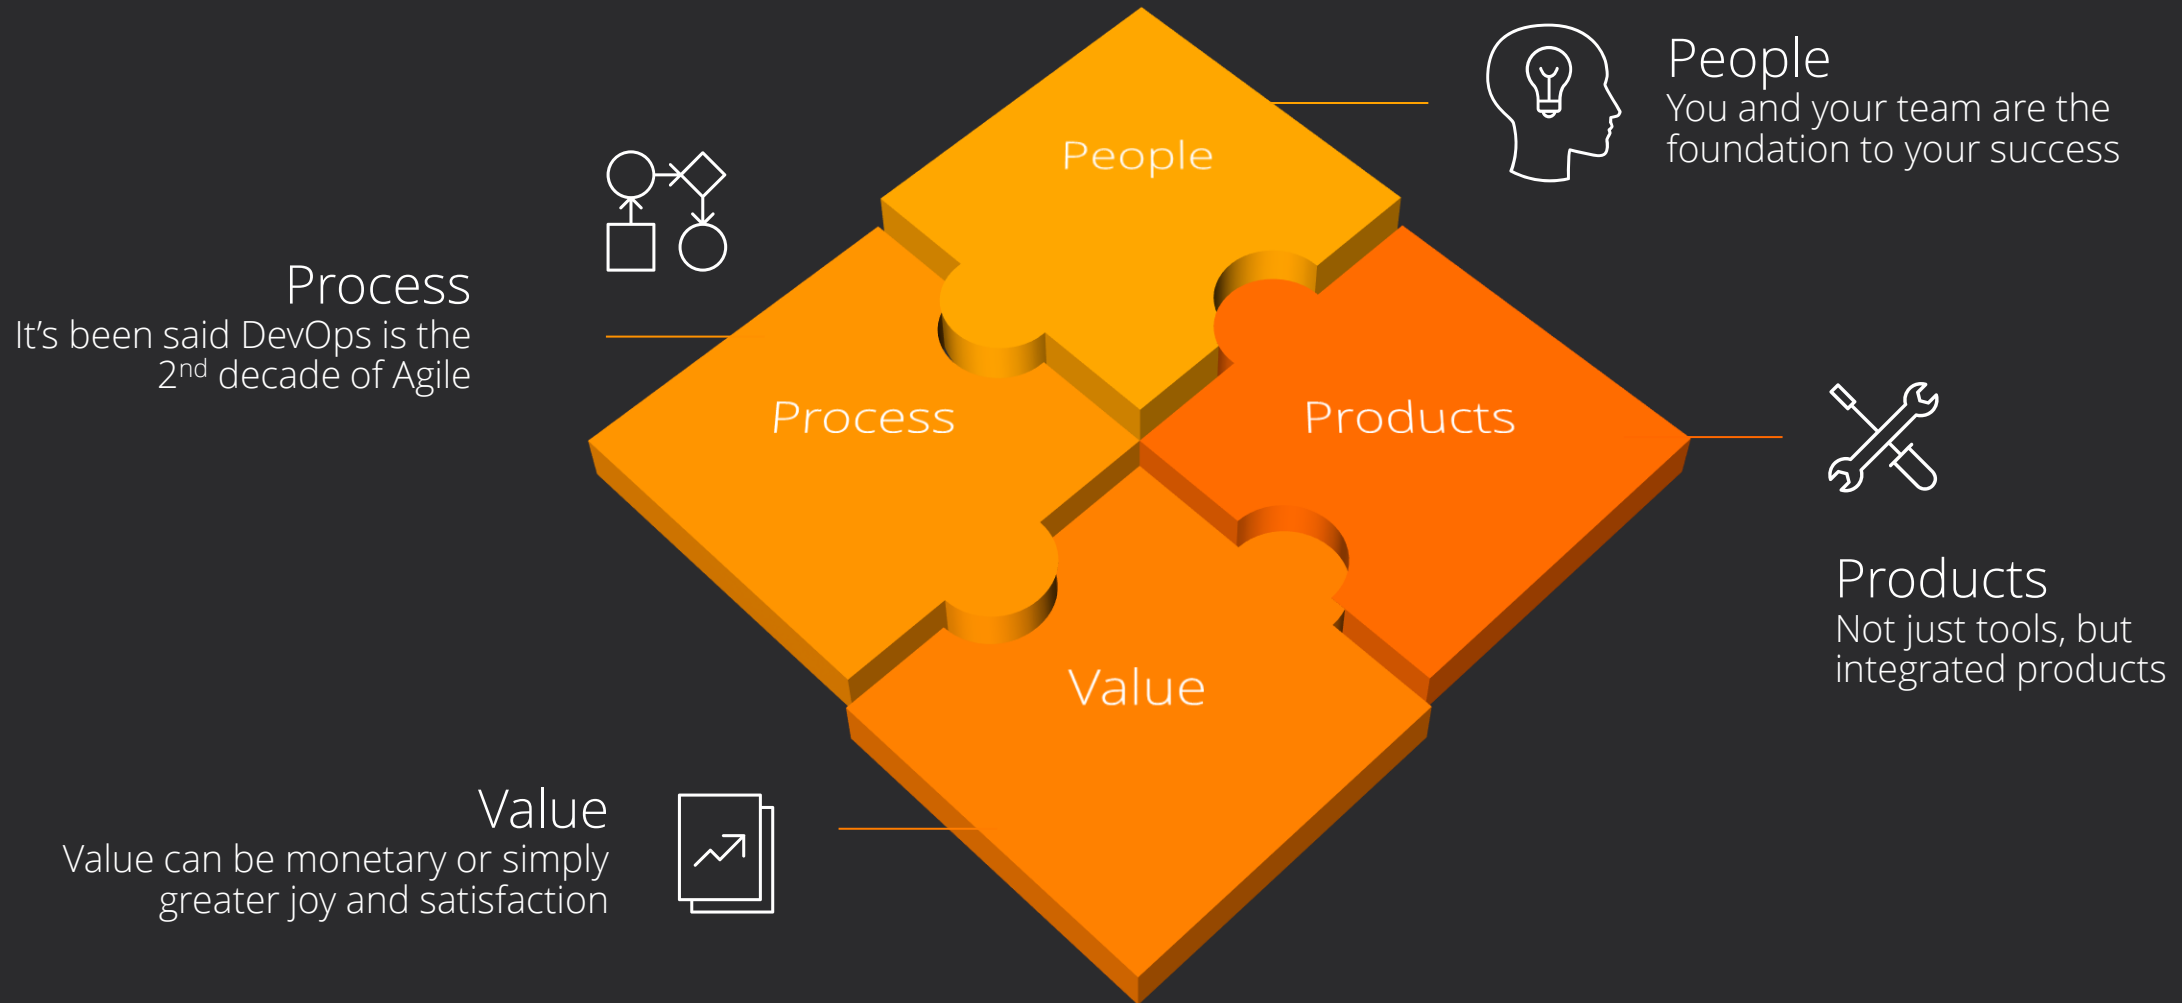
People
You and your team are the foundation to your success

People

Process
It’s been said DevOps is the $2^{nd}$ decade of Agile

Process

Products

Products
Not just tools, but integrated products

Value

Value
Value can be monetary or simply greater joy and satisfaction